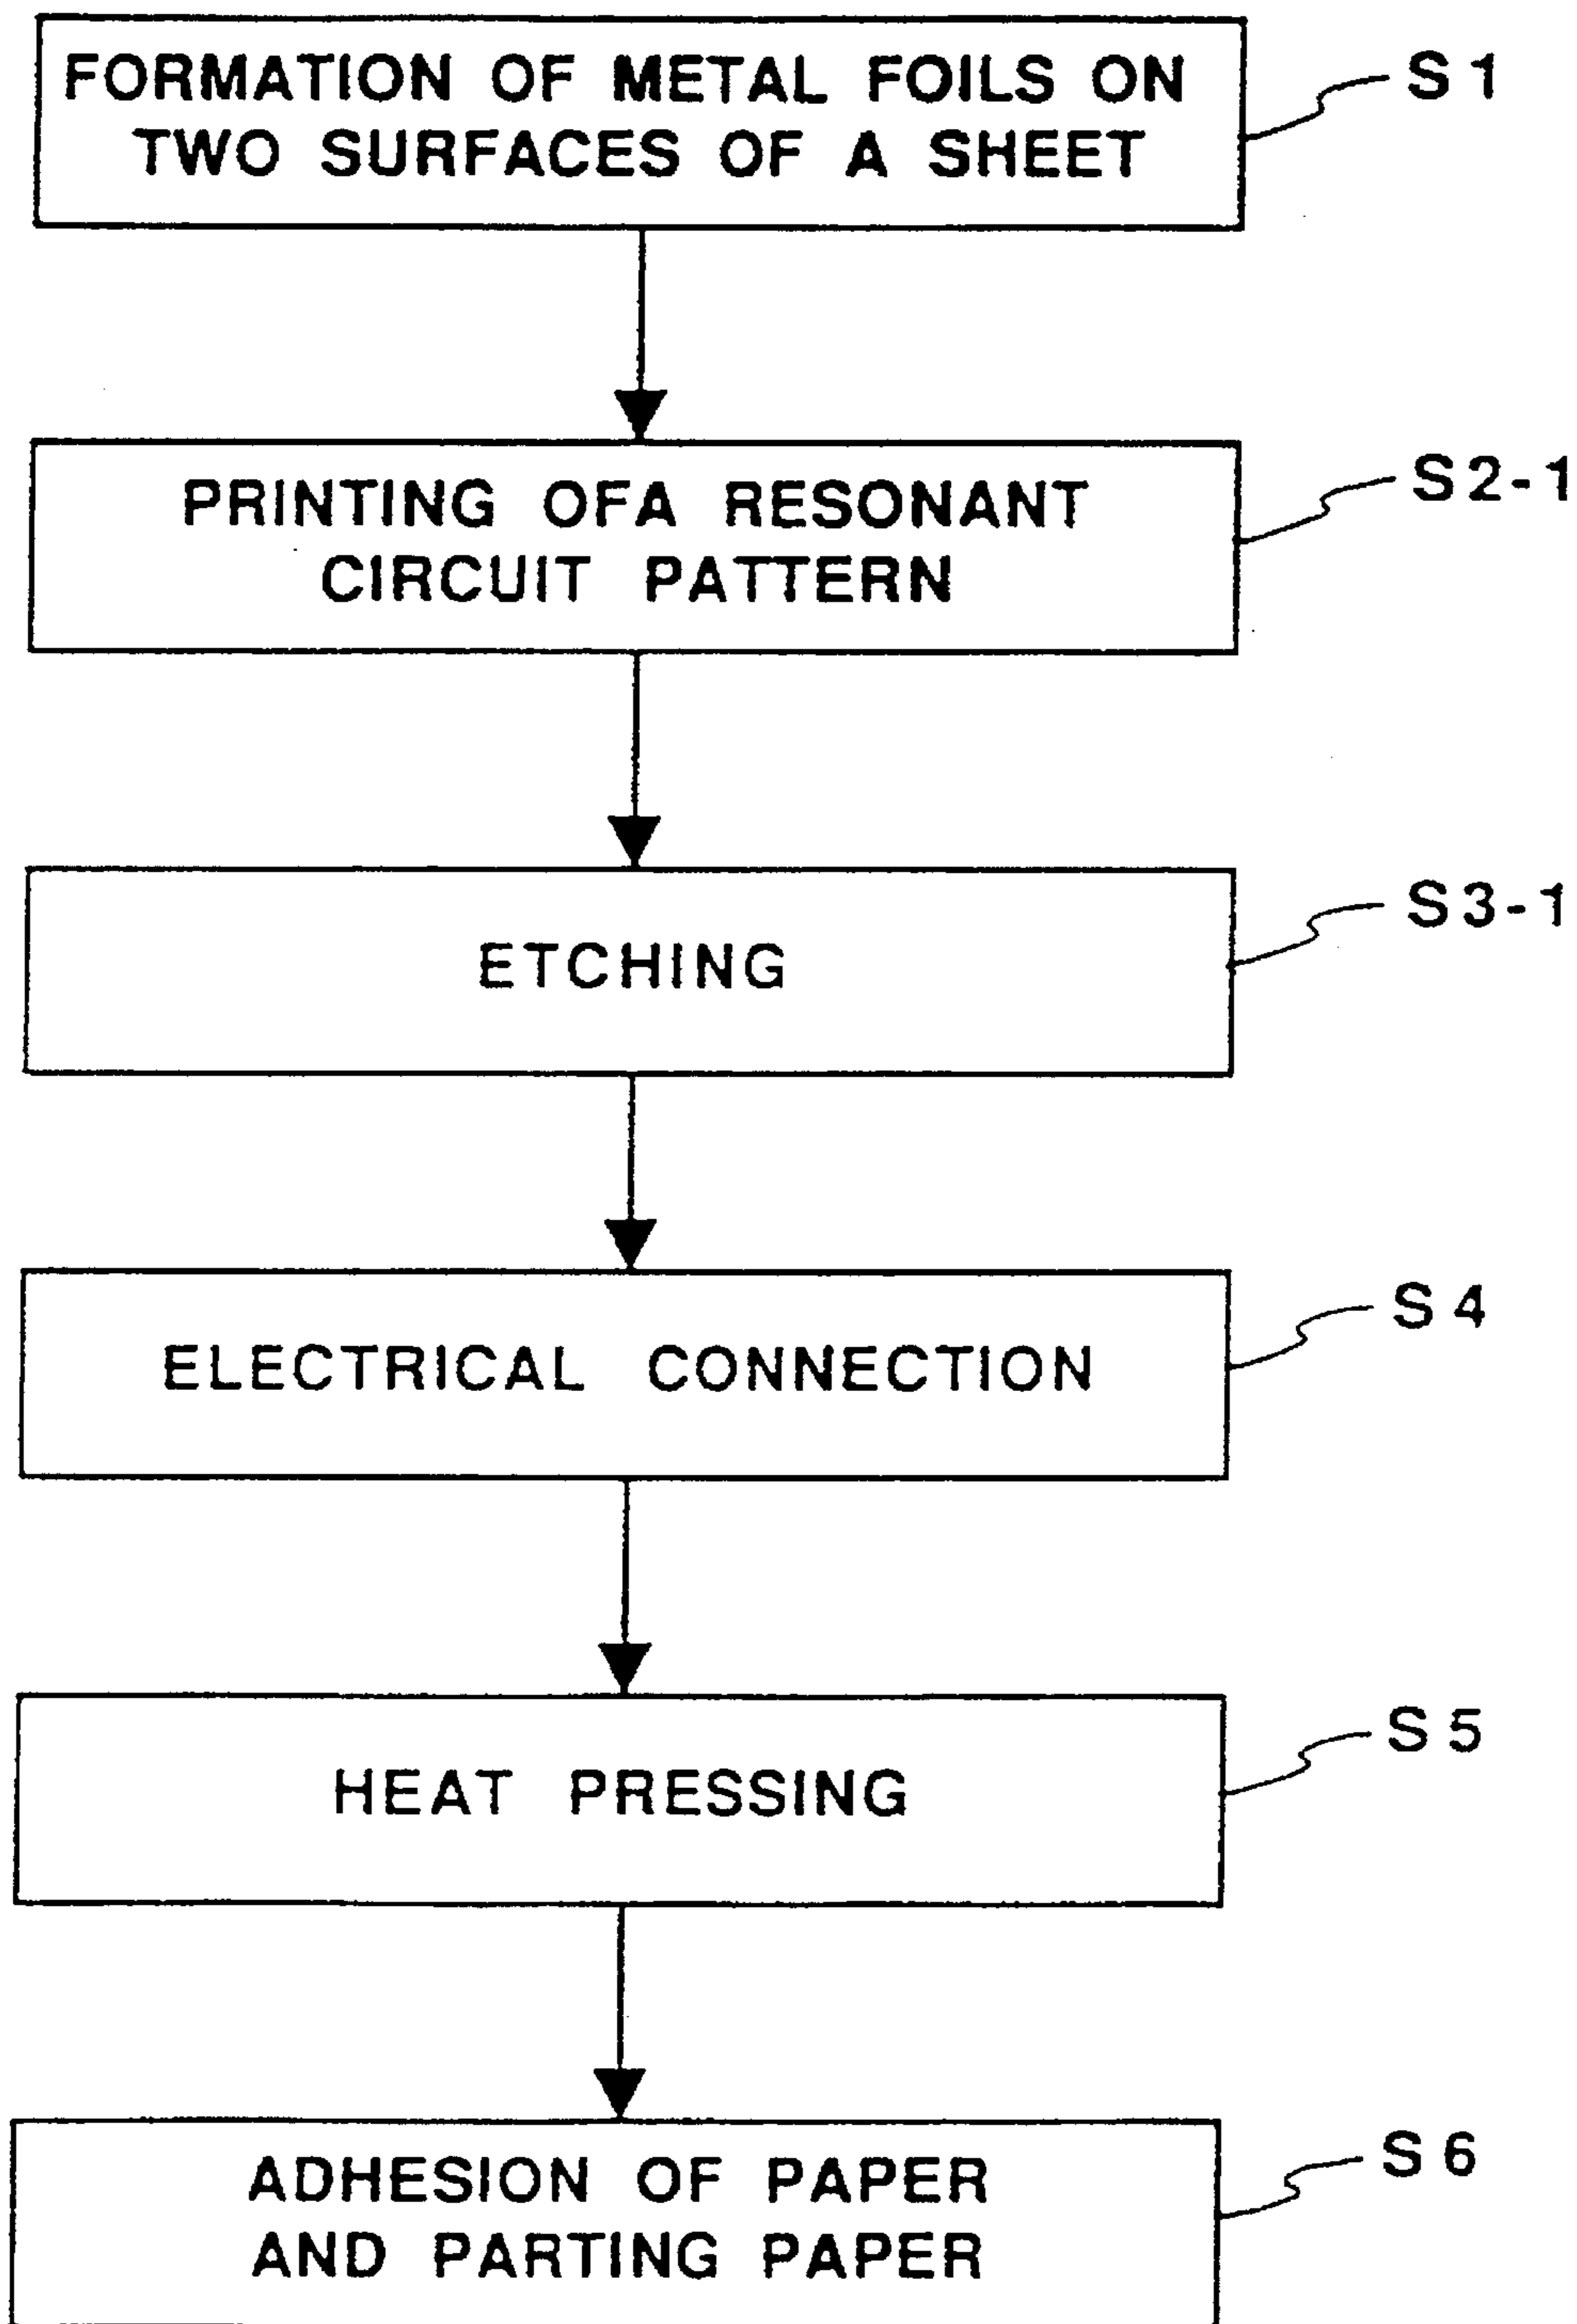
FORMATION OF METAL FOILS ON TWO SURFACES OF A SHEET

S 1

PRINTING OFA RESONANT CIRCUIT PATTERN

S 2-1

ETCHING

S 3-1

ELECTRICAL CONNECTION

S 4

HEAT PRESSING

S 5

ADHESION OF PAPER AND PARTING PAPER

S 6